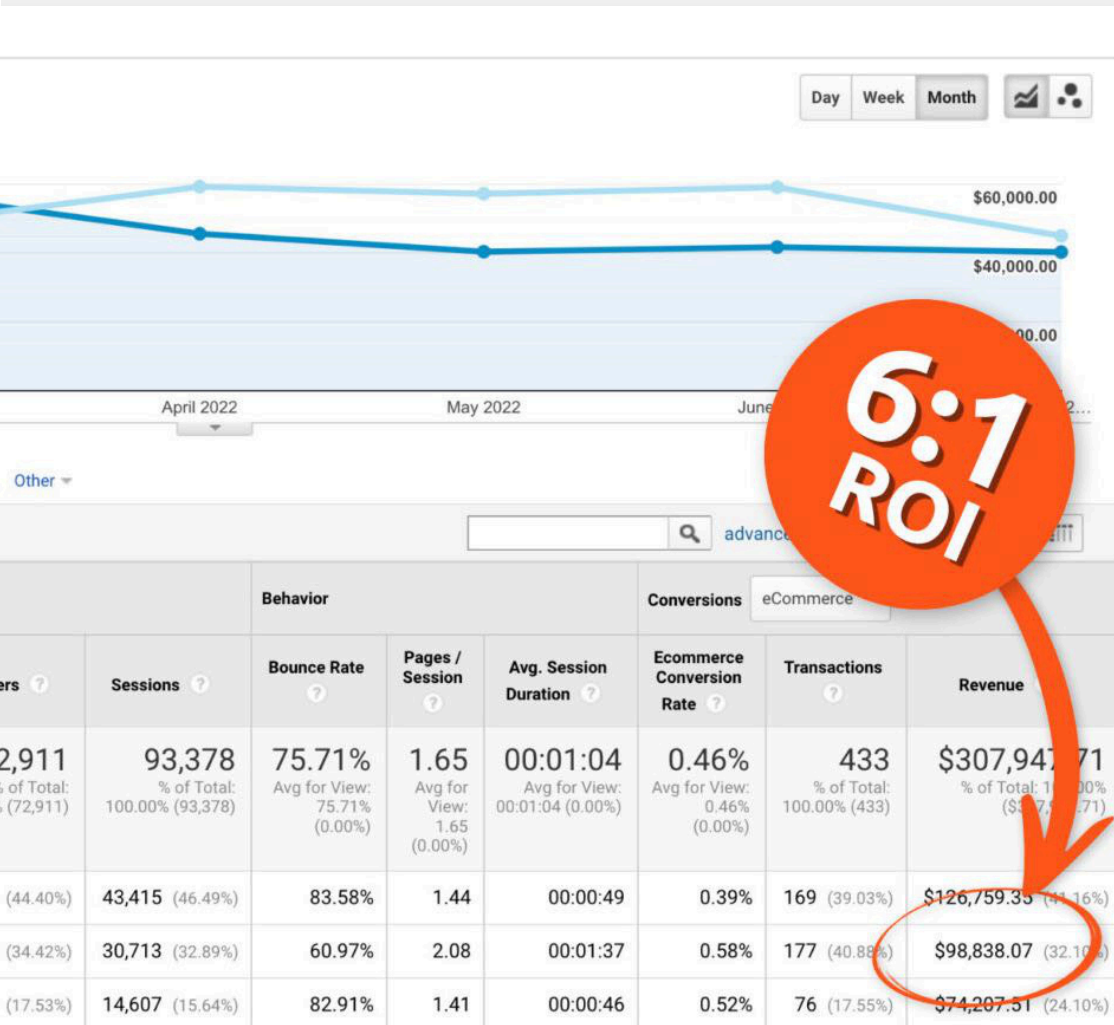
Day Week Month

$60,000.00
$40,000.00
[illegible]00.00

April 2022 May 2022 June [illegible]2...

6:1 ROI

Other

advance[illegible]

| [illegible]ers | Sessions | Behavior: Bounce Rate | Pages / Session | Avg. Session Duration | Conversions eCommerce: Ecommerce Conversion Rate | Transactions | Revenue |
|---|---|---|---|---|---|---|---|
| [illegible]2,911 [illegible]% of Total: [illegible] (72,911) | 93,378 % of Total: 100.00% (93,378) | 75.71% Avg for View: 75.71% (0.00%) | 1.65 Avg for View: 1.65 (0.00%) | 00:01:04 Avg for View: 00:01:04 (0.00%) | 0.46% Avg for View: 0.46% (0.00%) | 433 % of Total: 100.00% (433) | $307,947.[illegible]1 % of Total: 1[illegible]0% ($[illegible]71) |
| (44.40%) | 43,415 (46.49%) | 83.58% | 1.44 | 00:00:49 | 0.39% | 169 (39.03%) | $126,759.35 ([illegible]16%) |
| (34.42%) | 30,713 (32.89%) | 60.97% | 2.08 | 00:01:37 | 0.58% | 177 (40.8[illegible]%) | $98,838.07 (32.1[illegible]%) |
| (17.53%) | 14,607 (15.64%) | 82.91% | 1.41 | 00:00:46 | 0.52% | 76 (17.55%) | $74,207.51 (24.10%) |